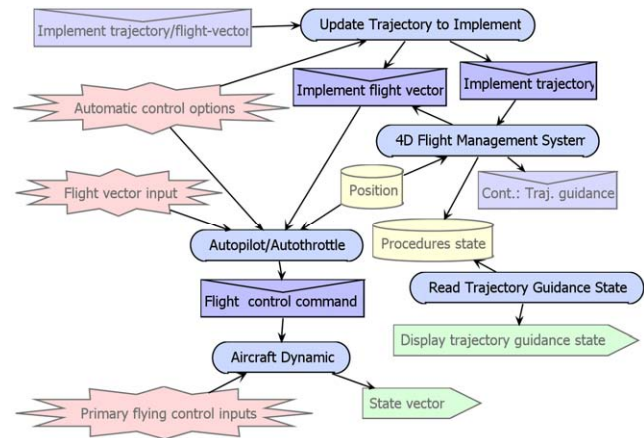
Implement trajectory/flight-vector

Update Trajectory to Implement

Implement flight vector

Implement trajectory

Automatic control options

4D Flight Management System

Position

Cont.: Traj. guidance

Flight vector input

Procedures state

Autopilot/Autothrottle

Read Trajectory Guidance State

Flight control command

Display trajectory guidance state

Aircraft Dynamic

Primary flying control inputs

State vector